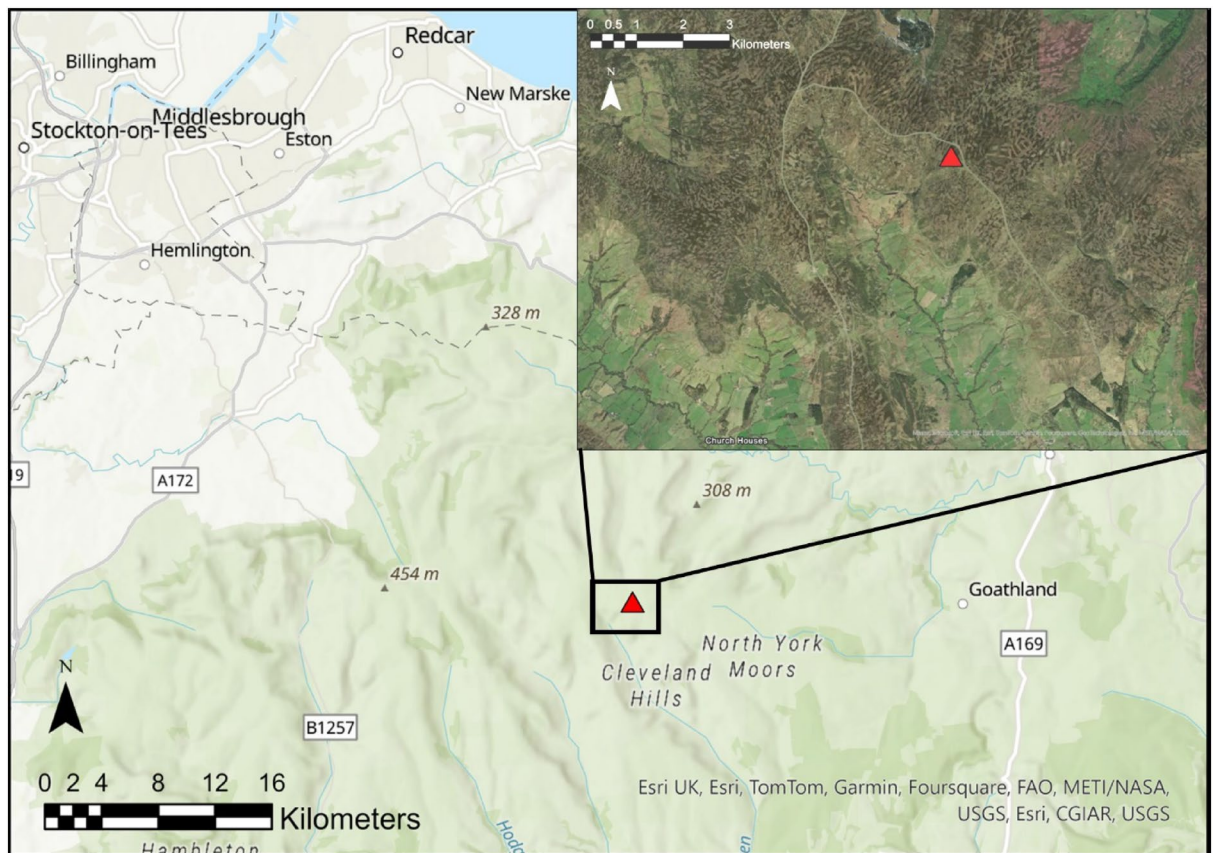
Redcar
Billingham
New Marske
Middlesbrough
Stockton-on-Tees
Eston
Hemlington
328 m
19
A172
308 m
454 m
Goathland
North York Moors
Cleveland Hills
A169
N
B1257
0 2 4 8 12 16
Kilometers
Esri UK, Esri, TomTom, Garmin, Foursquare, FAO, METI/NASA, USGS, Esri, CGIAR, USGS
Hambleton
Hod
0 0.5 1 2 3
Kilometers
N
Church Houses
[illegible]